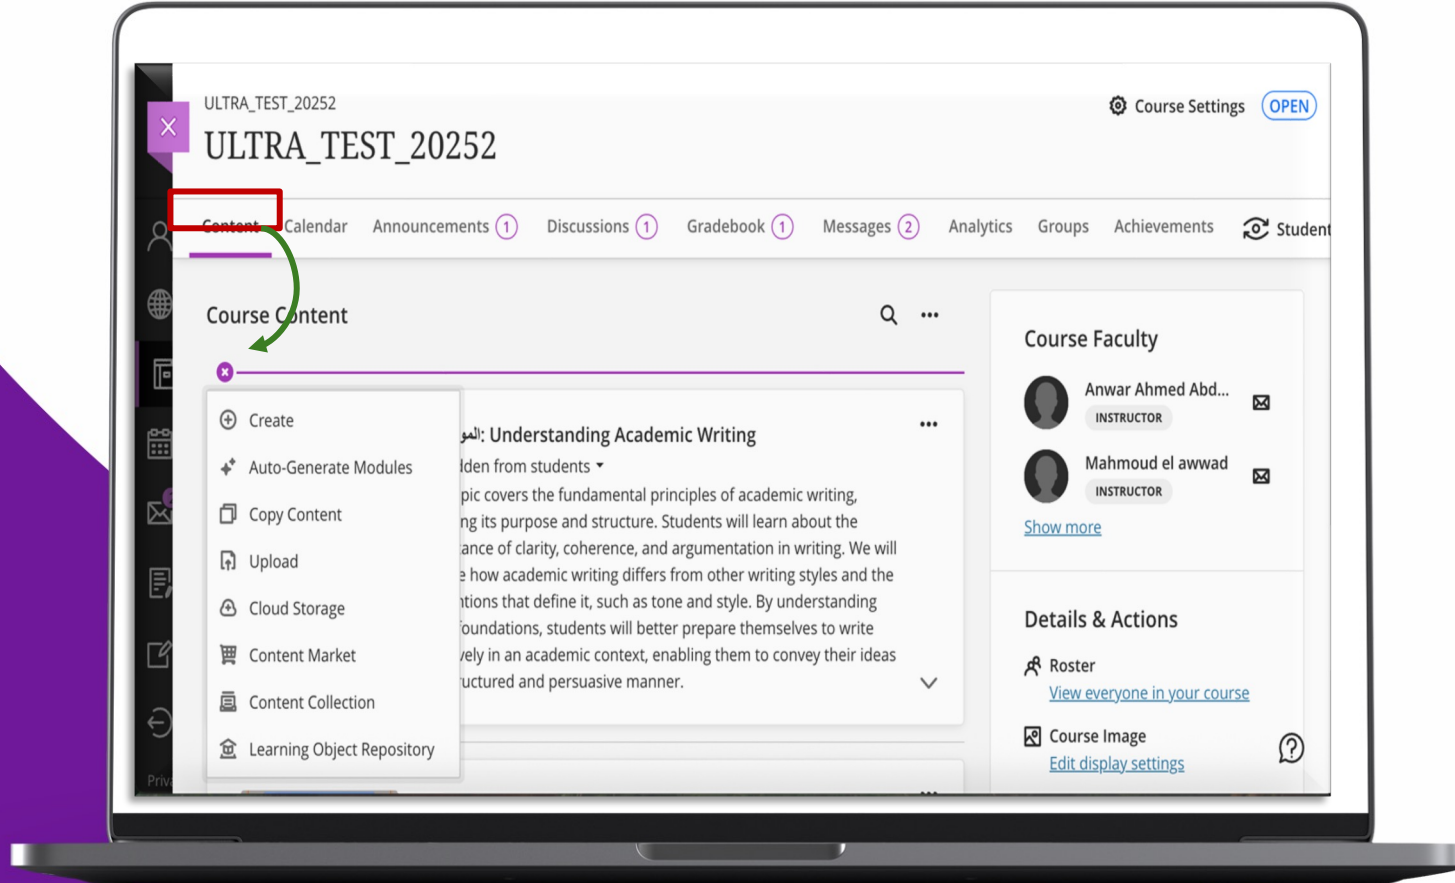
ULTRA_TEST_20252

ULTRA_TEST_20252

Course Settings OPEN

Content Calendar Announcements 1 Discussions 1 Gradebook 1 Messages 2 Analytics Groups Achievements Student

Course Content

Create
Auto-Generate Modules
Copy Content
Upload
Cloud Storage
Content Market
Content Collection
Learning Object Repository

المو: Understanding Academic Writing
dden from students
pic covers the fundamental principles of academic writing, ng its purpose and structure. Students will learn about the ance of clarity, coherence, and argumentation in writing. We will e how academic writing differs from other writing styles and the ntions that define it, such as tone and style. By understanding oundations, students will better prepare themselves to write vely in an academic context, enabling them to convey their ideas uctured and persuasive manner.

Course Faculty

Anwar Ahmed Abd...
INSTRUCTOR

Mahmoud el awwad
INSTRUCTOR

Show more

Details & Actions

Roster
View everyone in your course

Course Image
Edit display settings

Priv